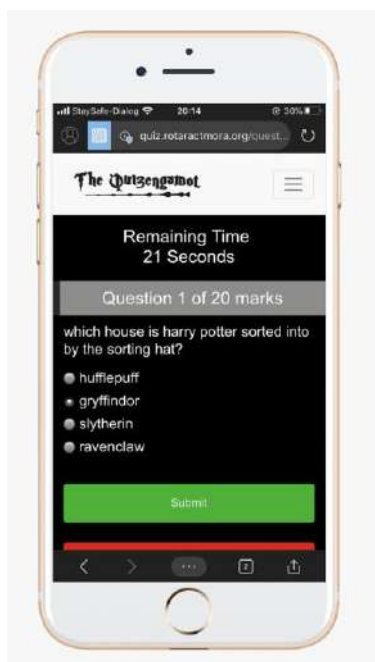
StaySafe-Dialog 20:14 50%

quiz.rotaractmora.org/quest...

The Quizengamot

Remaining Time
21 Seconds

Question 1 of 20 marks

which house is harry potter sorted into by the sorting hat?

hufflepuff

gryffindor

slytherin

ravenclaw

Submit

2